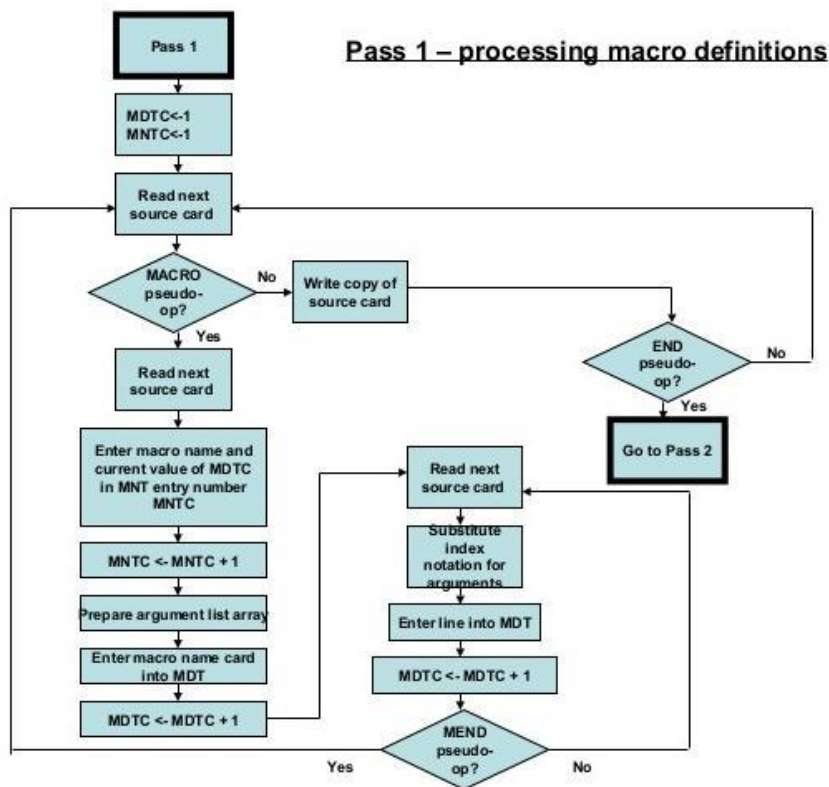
Pass 1 – processing macro definitions

Pass 1

MDTC<-1
MNTC<-1

Read next source card

MACRO pseudo-op?

No

Write copy of source card

Yes

Read next source card

END pseudo-op?

No

Yes

Go to Pass 2

Enter macro name and current value of MDTC in MNT entry number MNTC

Read next source card

MNTC <- MNTC + 1

Substitute index notation for arguments

Prepare argument list array

Enter line into MDT

Enter macro name card into MDT

MDTC <- MDTC + 1

MDTC <- MDTC + 1

MEND pseudo-op?

Yes

No